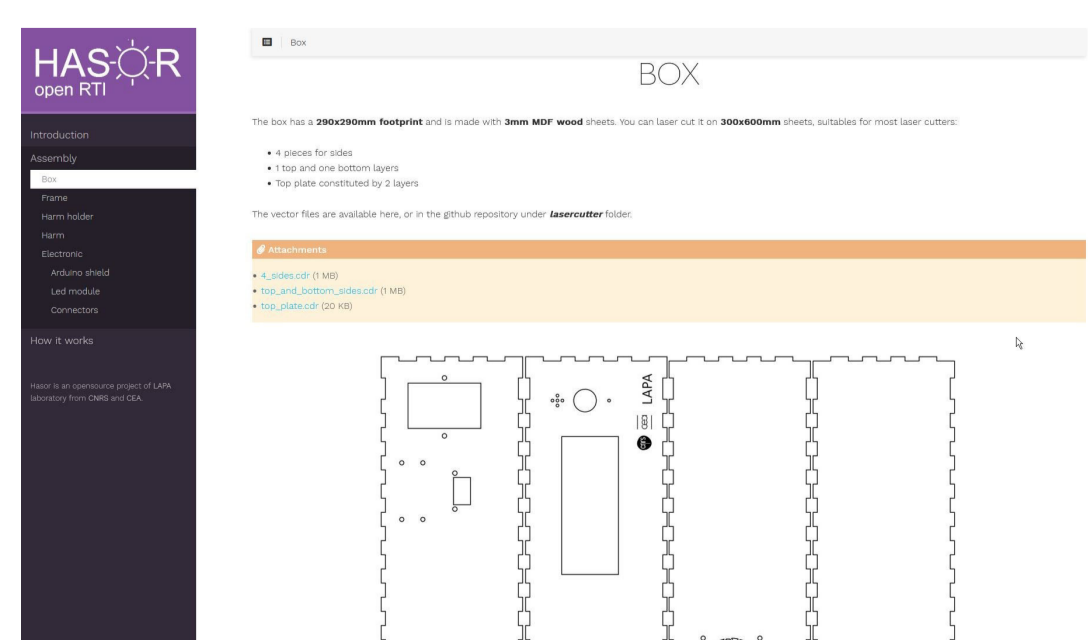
HASOR
open RTI

Introduction
Assembly
Box
Frame
Harm holder
Harm
Electronic
Arduino shield
Led module
Connectors
How it works

Hasor is an opensource project of LAPA laboratory from CNRS and CEA.

Box

BOX

The box has a **290x290mm footprint** and is made with **3mm MDF wood** sheets. You can laser cut it on **300x600mm** sheets, suitables for most laser cutters:

- 4 pieces for sides
- 1 top and one bottom layers
- Top plate constituted by 2 layers

The vector files are available here, or in the github repository under ***lasercutter*** folder.

Attachments

- 4_sides.cdr (1 MB)
- top_and_bottom_sides.cdr (1 MB)
- top_plate.cdr (20 KB)

LAPA